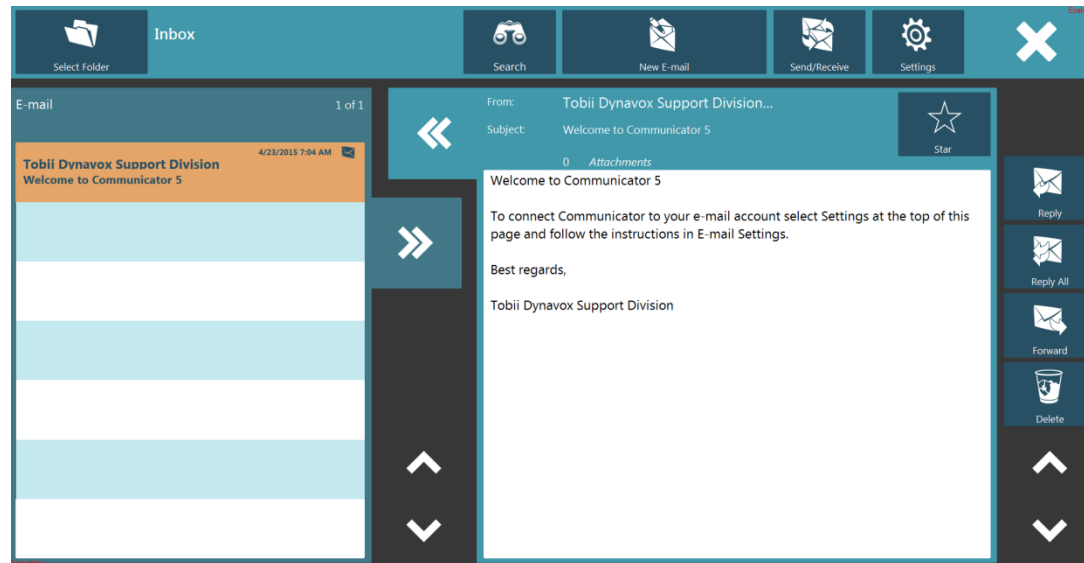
Select Folder

Inbox

Search

New E-mail

Send/Receive

Settings

E-mail

1 of 1

4/23/2015 7:04 AM

Tobii Dynavox Support Division
Welcome to Communicator 5

From: Tobii Dynavox Support Division...

Subject: Welcome to Communicator 5

0 Attachments

Star

Welcome to Communicator 5

To connect Communicator to your e-mail account select Settings at the top of this page and follow the instructions in E-mail Settings.

Best regards,

Tobii Dynavox Support Division

Reply

Reply All

Forward

Delete